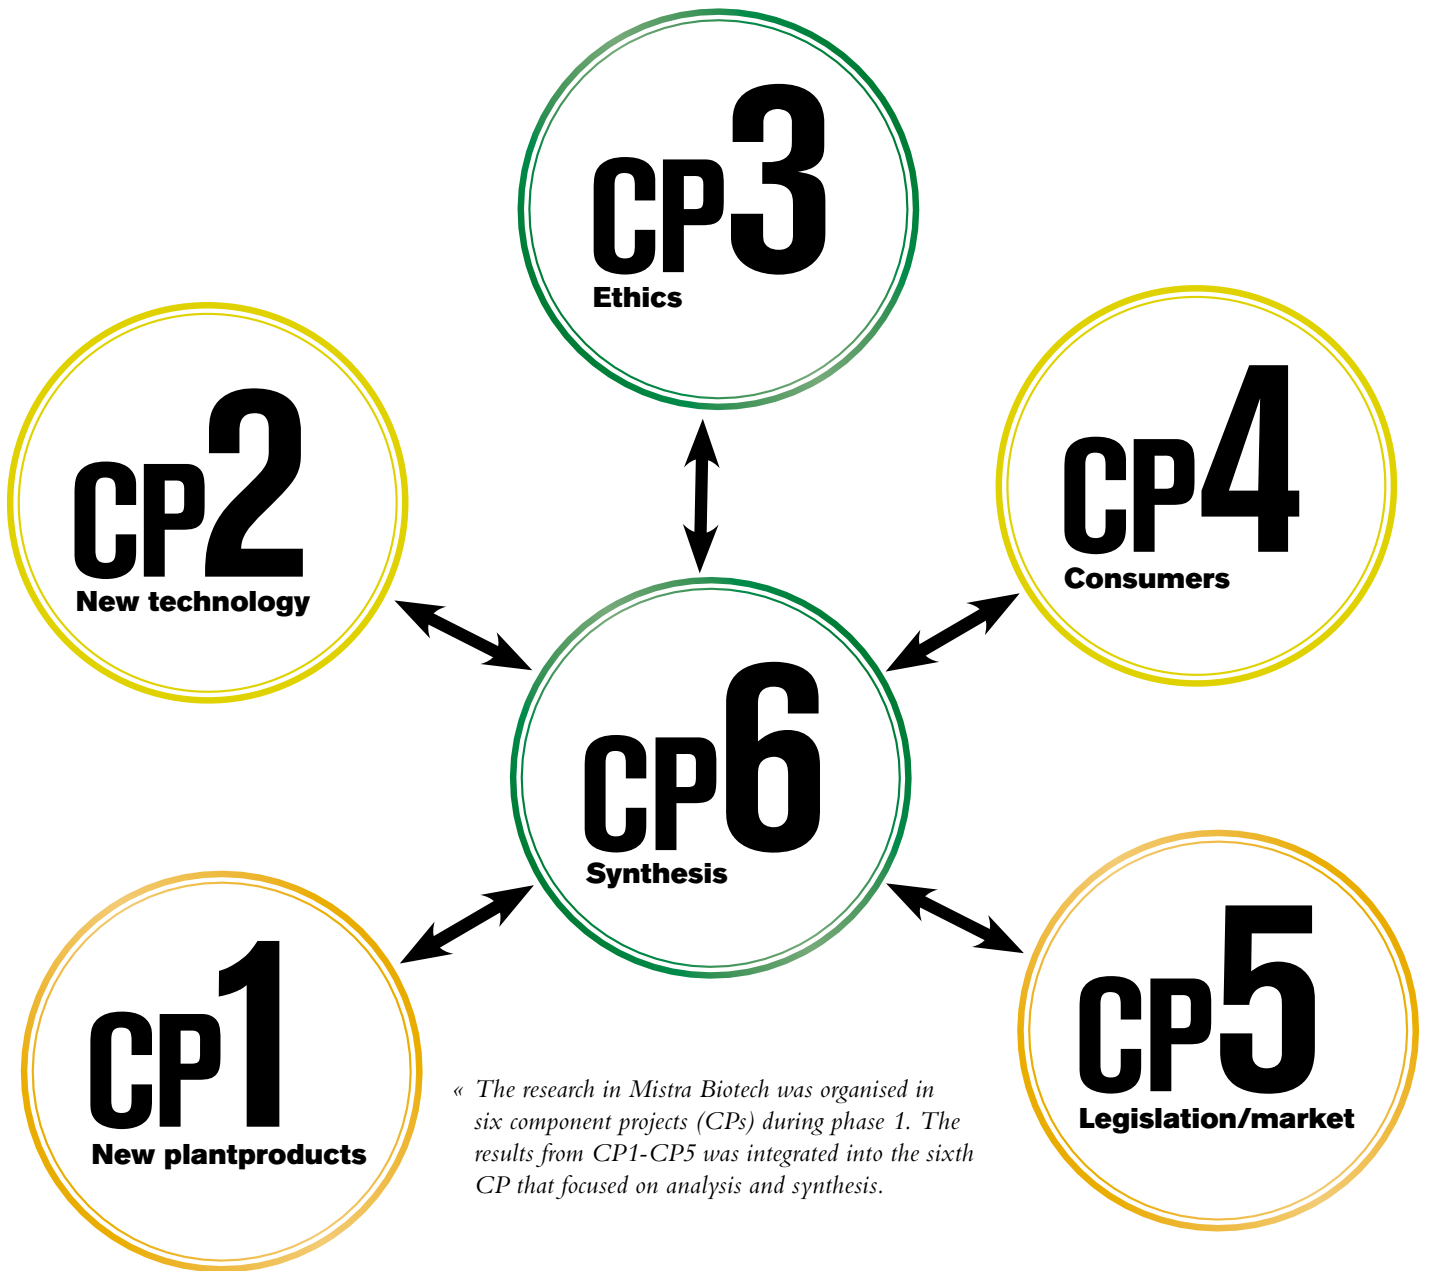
CP3
Ethics

CP2
New technology

CP4
Consumers

CP6
Synthesis

CP1
New plantproducts

CP5
Legislation/market

« The research in Mistra Biotech was organised in six component projects (CPs) during phase 1. The results from CP1-CP5 was integrated into the sixth CP that focused on analysis and synthesis.